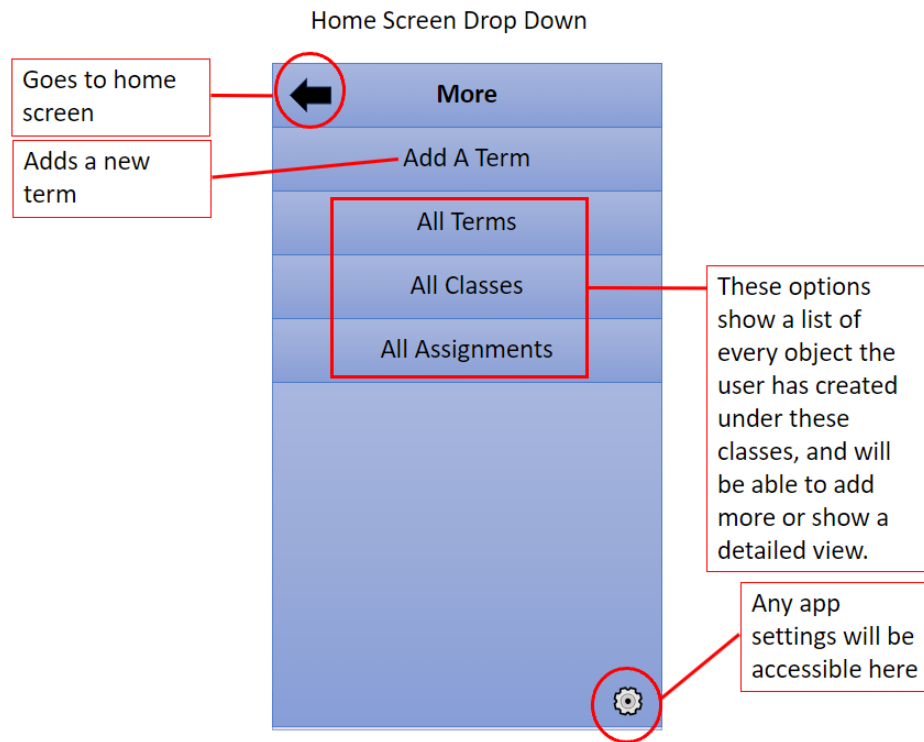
Home Screen Drop Down

Goes to home screen

More

Adds a new term

Add A Term

All Terms

All Classes

All Assignments

These options show a list of every object the user has created under these classes, and will be able to add more or show a detailed view.

Any app settings will be accessible here